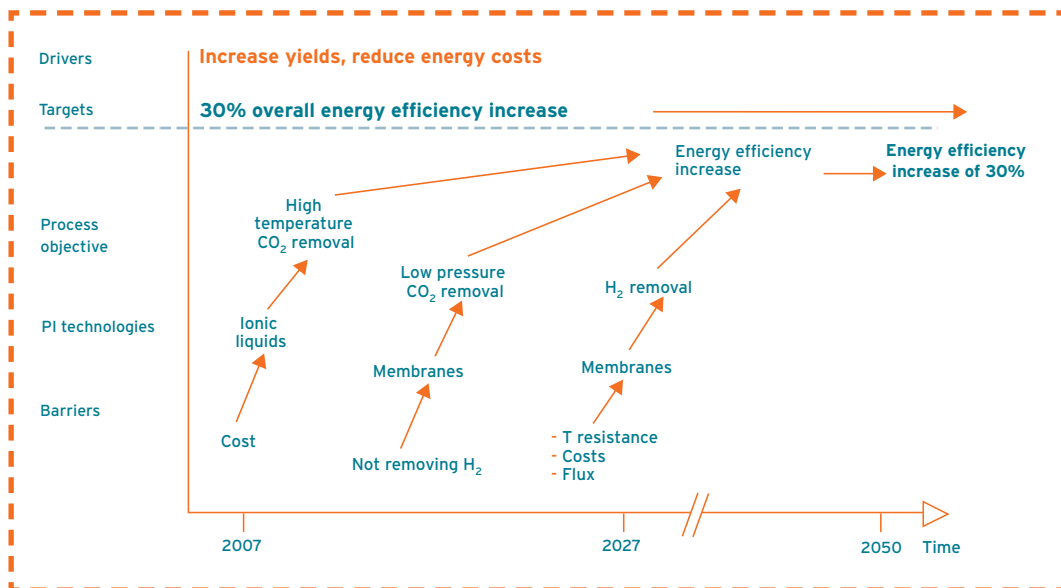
Drivers
Increase yields, reduce energy costs

Targets
30% overall energy efficiency increase

Energy efficiency increase

Energy efficiency increase of 30%

Process objective

High temperature $CO_2$ removal

Low pressure $CO_2$ removal

$H_2$ removal

PI technologies

Ionic liquids

Membranes

Membranes

Barriers

Cost

Not removing $H_2$

- T resistance
- Costs
- Flux

2007
2027
2050
Time